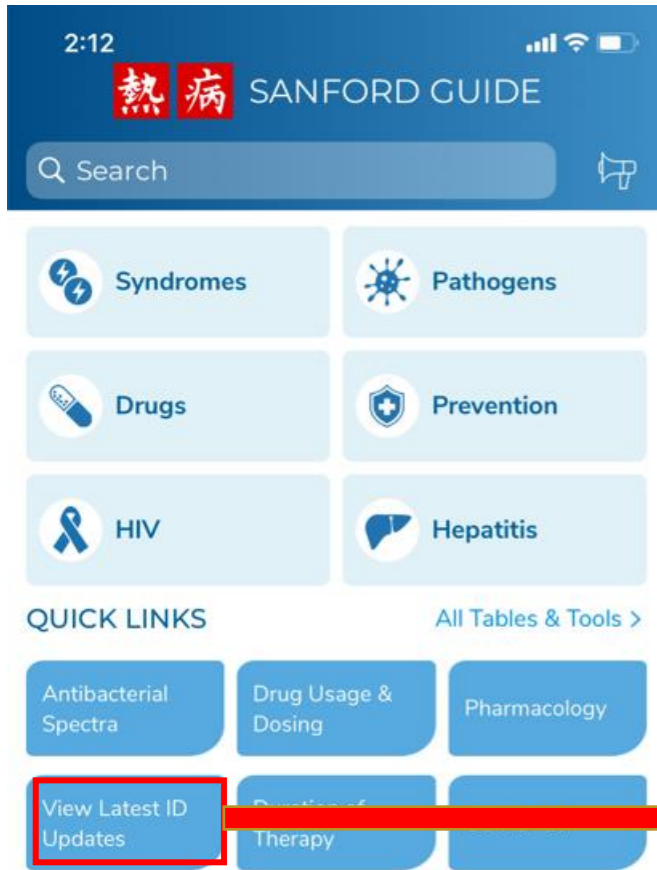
2:12

熱 病 SANFORD GUIDE

Search

Syndromes

Pathogens

Drugs

Prevention

HIV

Hepatitis

QUICK LINKS

All Tables & Tools >

Antibacterial Spectra

Drug Usage & Dosing

Pharmacology

View Latest ID Updates

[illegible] Therapy

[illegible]